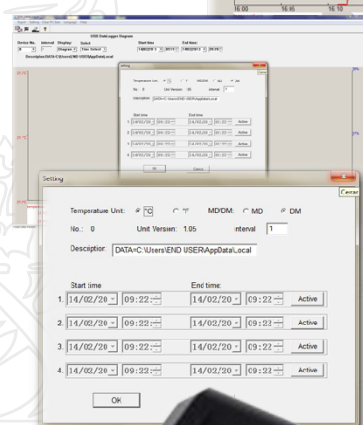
16:00 16:15 16:30

Setting

Temperature Unit: °C °F MD/DM: MD DM

No.: 0 Unit Version: 1.05 Interval 1

Description: DATA=C:\Users\END USER\AppData\Local

Start time End time

1. 14/02/20 09:22 14/02/20 09:22 Active

2. 14/02/20 09:22 14/02/20 09:22 Active

3. 14/02/20 09:22 14/02/20 09:22 Active

4. 14/02/20 09:22 14/02/20 09:22 Active

OK

Cance